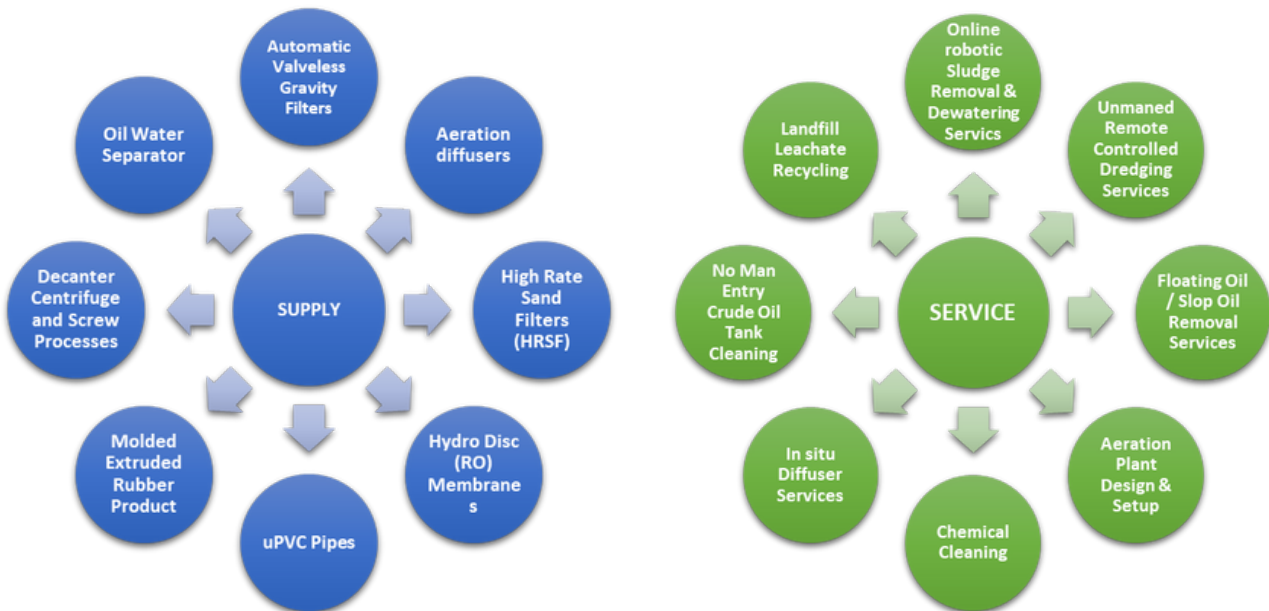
SUPPLY

Automatic Valveless Gravity Filters

Aeration diffusers

High Rate Sand Filters (HRSF)

Hydro Disc (RO) Membranes

uPVC Pipes

Molded Extruded Rubber Product

Decanter Centrifuge and Screw Processes

Oil Water Separator

SERVICE

Online robotic Sludge Removal & Dewatering Servics

Unmaned Remote Controlled Dredging Services

Floating Oil / Slop Oil Removal Services

Aeration Plant Design & Setup

Chemical Cleaning

In situ Diffuser Services

No Man Entry Crude Oil Tank Cleaning

Landfill Leachate Recycling